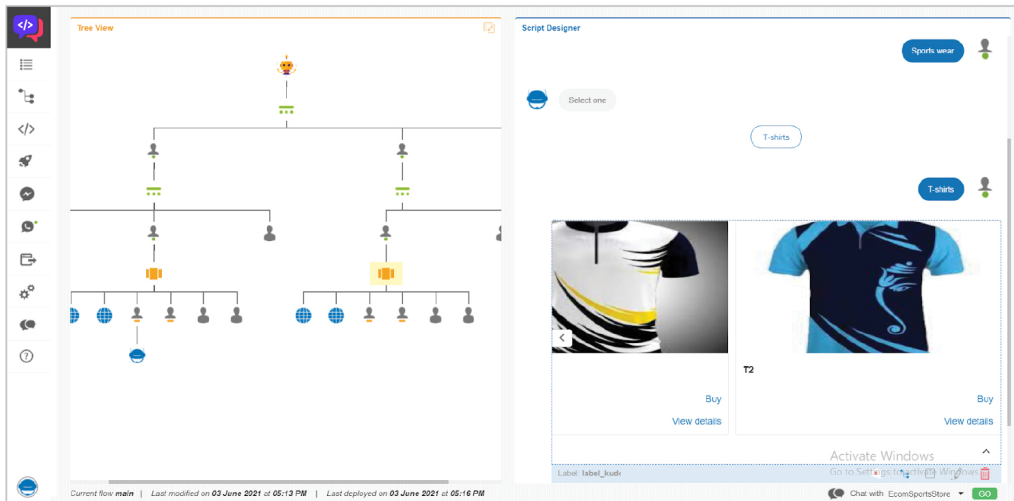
Tree View

Script Designer

Sports wear

Select one

T-shirts

T-shirts

T2

Buy

View details

Buy

View details

Activate Windows

Go to Settings to activate Windows.

Label: label_kud

Current flow main | Last modified on 03 June 2021 at 05:13 PM | Last deployed on 03 June 2021 at 05:16 PM

Chat with EcomSportsStore

GO